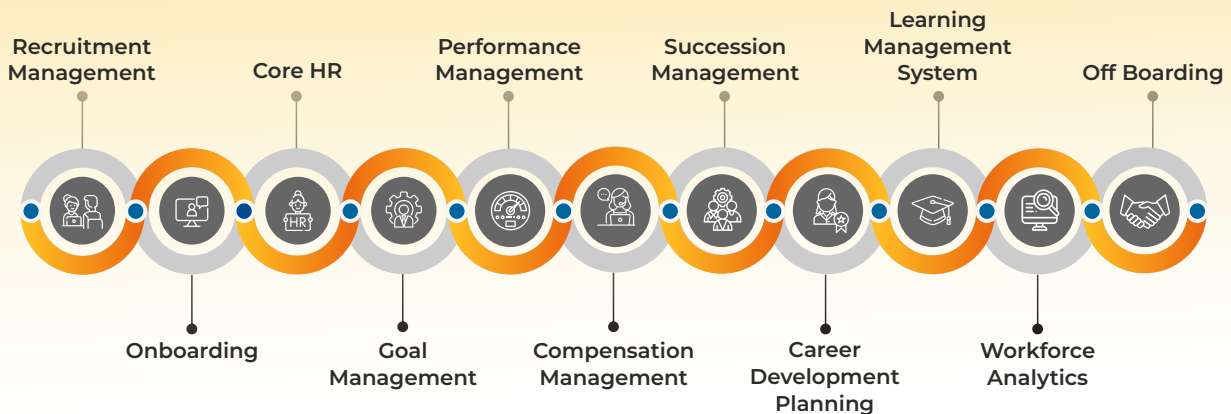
Recruitment Management

Core HR

Performance Management

Succession Management

Learning Management System

Off Boarding

HR

Onboarding

Goal Management

Compensation Management

Career Development Planning

Workforce Analytics